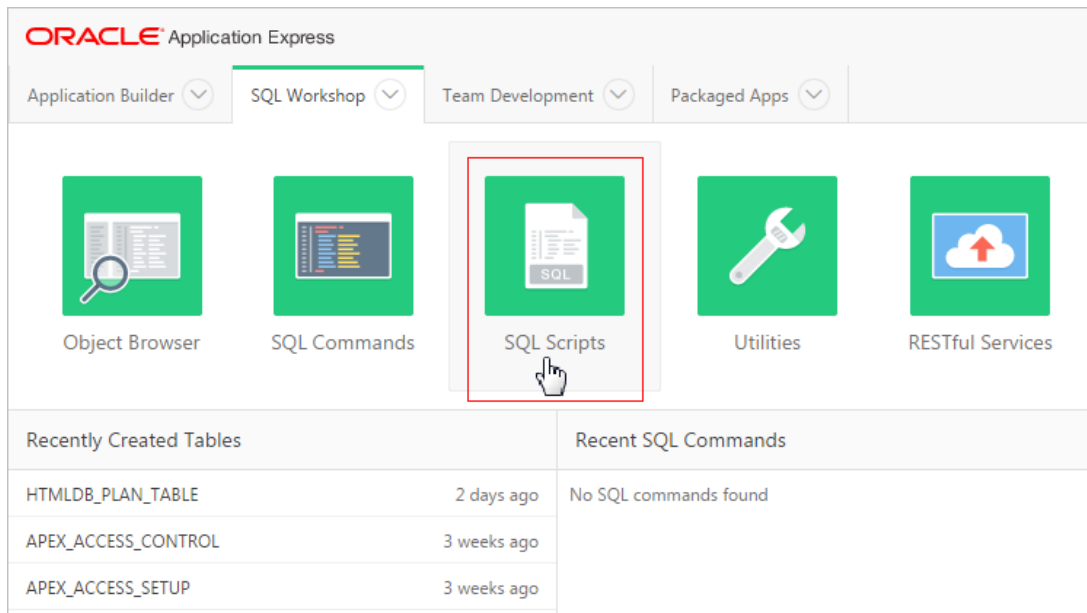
ORACLE Application Express

Application Builder SQL Workshop Team Development Packaged Apps

Object Browser
SQL Commands
SQL
SQL Scripts
Utilities
RESTful Services

Recently Created Tables

| | |
|---|---|
| HTMLDB_PLAN_TABLE | 2 days ago |
| APEX_ACCESS_CONTROL | 3 weeks ago |
| APEX_ACCESS_SETUP | 3 weeks ago |

Recent SQL Commands

No SQL commands found